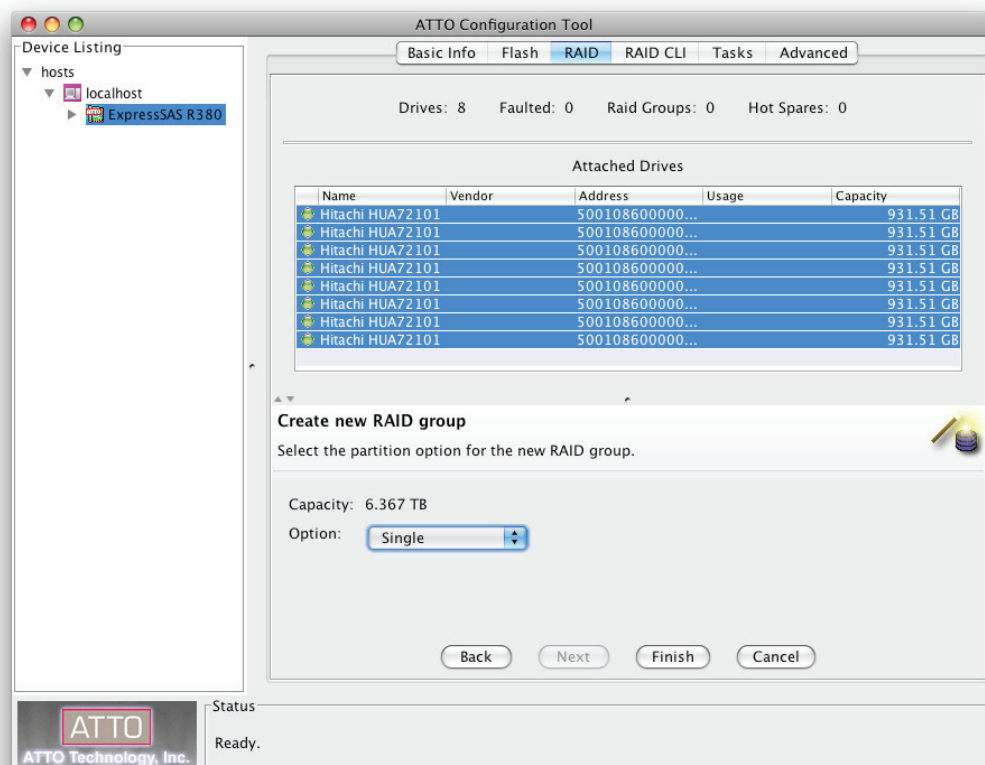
ATTO Configuration Tool

Device Listing

hosts

localhost

ExpressSAS R380

Basic Info | Flash | RAID | RAID CLI | Tasks | Advanced

Drives: 8 Faulted: 0 Raid Groups: 0 Hot Spares: 0

Attached Drives

| Name | Vendor | Address | Usage | Capacity |
|---|---|---|---|---|
| Hitachi HUA72101 | | 500108600000... | | 931.51 GB |
| Hitachi HUA72101 | | 500108600000... | | 931.51 GB |
| Hitachi HUA72101 | | 500108600000... | | 931.51 GB |
| Hitachi HUA72101 | | 500108600000... | | 931.51 GB |
| Hitachi HUA72101 | | 500108600000... | | 931.51 GB |
| Hitachi HUA72101 | | 500108600000... | | 931.51 GB |
| Hitachi HUA72101 | | 500108600000... | | 931.51 GB |
| Hitachi HUA72101 | | 500108600000... | | 931.51 GB |

Create new RAID group

Select the partition option for the new RAID group.

Capacity: 6.367 TB

Option: Single

Back Next Finish Cancel

ATTO
ATTO Technology, Inc.

Status

Ready.